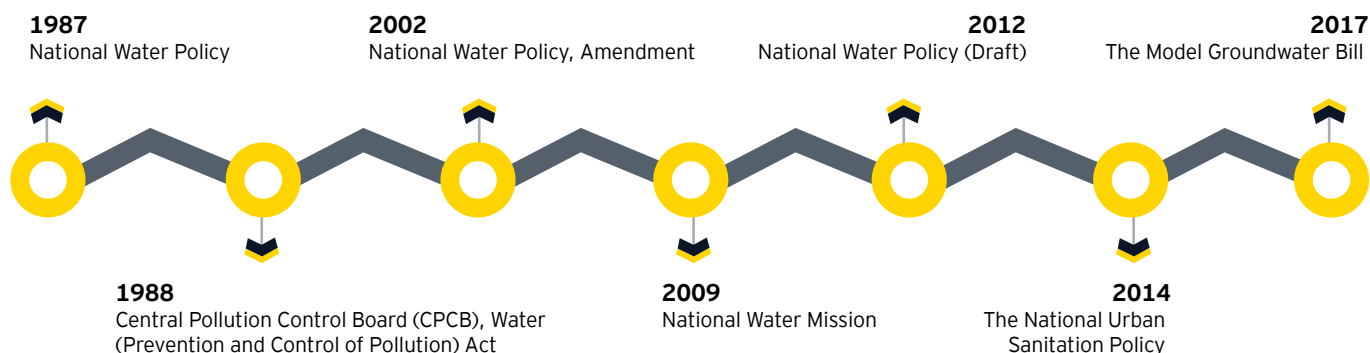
1987
National Water Policy

2002
National Water Policy, Amendment

2012
National Water Policy (Draft)

2017
The Model Groundwater Bill

1988
Central Pollution Control Board (CPCB), Water (Prevention and Control of Pollution) Act

2009
National Water Mission

2014
The National Urban Sanitation Policy